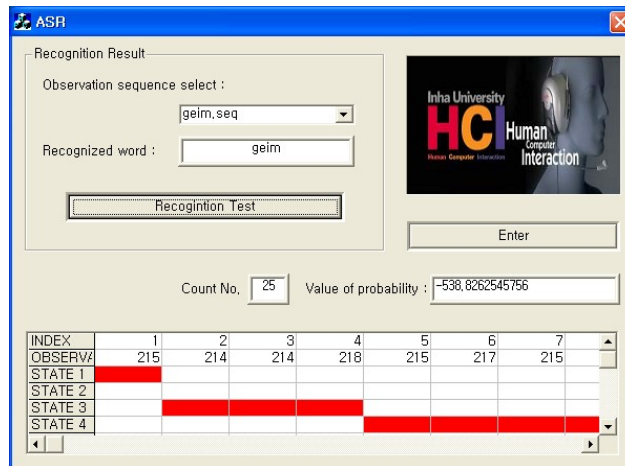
ASR

Recognition Result

Observation sequence select :

geim,seq

Recognized word :

geim

Recogintion Test

Inha University
HCI
Human Computer Interaction
Human Computer Interaction

Enter

Count No. 25 Value of probability : -538,8262545756

| INDEX | 1 | 2 | 3 | 4 | 5 | 6 | 7 |
|---|---|---|---|---|---|---|---|
| OBSERV/ | 215 | 214 | 214 | 218 | 215 | 217 | 215 |
| STATE 1 | | | | | | | |
| STATE 2 | | | | | | | |
| STATE 3 | | | | | | | |
| STATE 4 | | | | | | | |